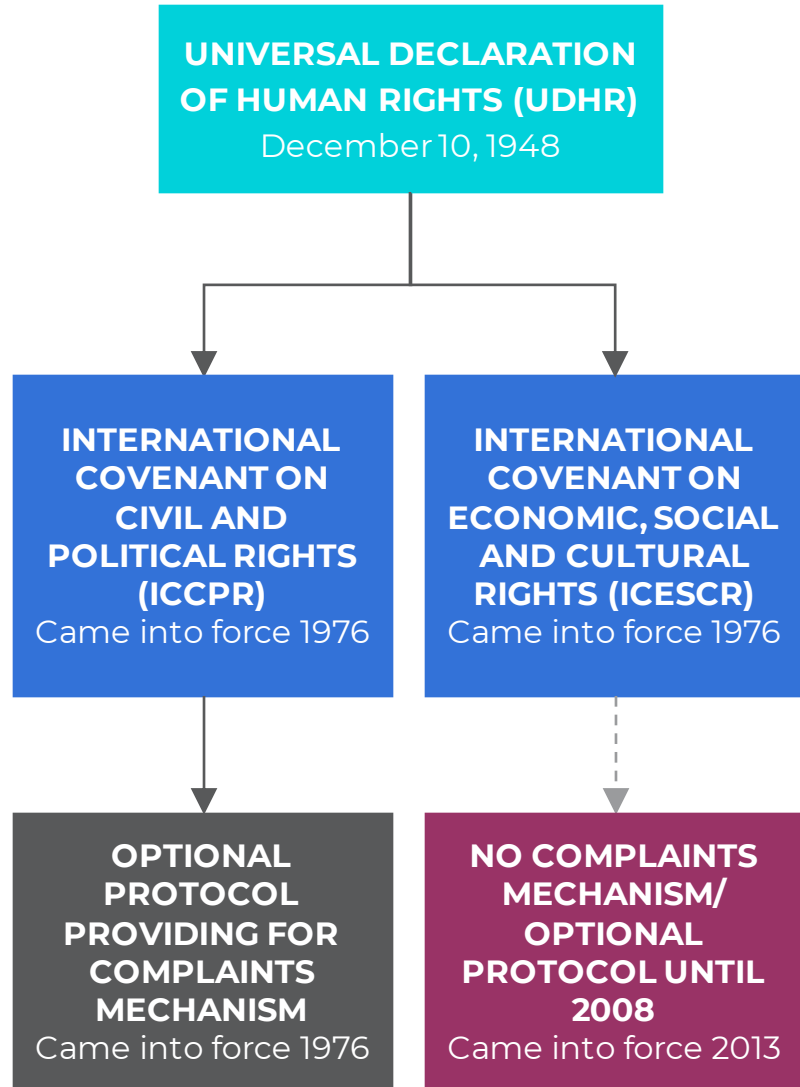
UNIVERSAL DECLARATION OF HUMAN RIGHTS (UDHR)
December 10, 1948

INTERNATIONAL COVENANT ON CIVIL AND POLITICAL RIGHTS (ICCPR)
Came into force 1976

INTERNATIONAL COVENANT ON ECONOMIC, SOCIAL AND CULTURAL RIGHTS (ICESCR)
Came into force 1976

OPTIONAL PROTOCOL PROVIDING FOR COMPLAINTS MECHANISM
Came into force 1976

NO COMPLAINTS MECHANISM/ OPTIONAL PROTOCOL UNTIL 2008
Came into force 2013